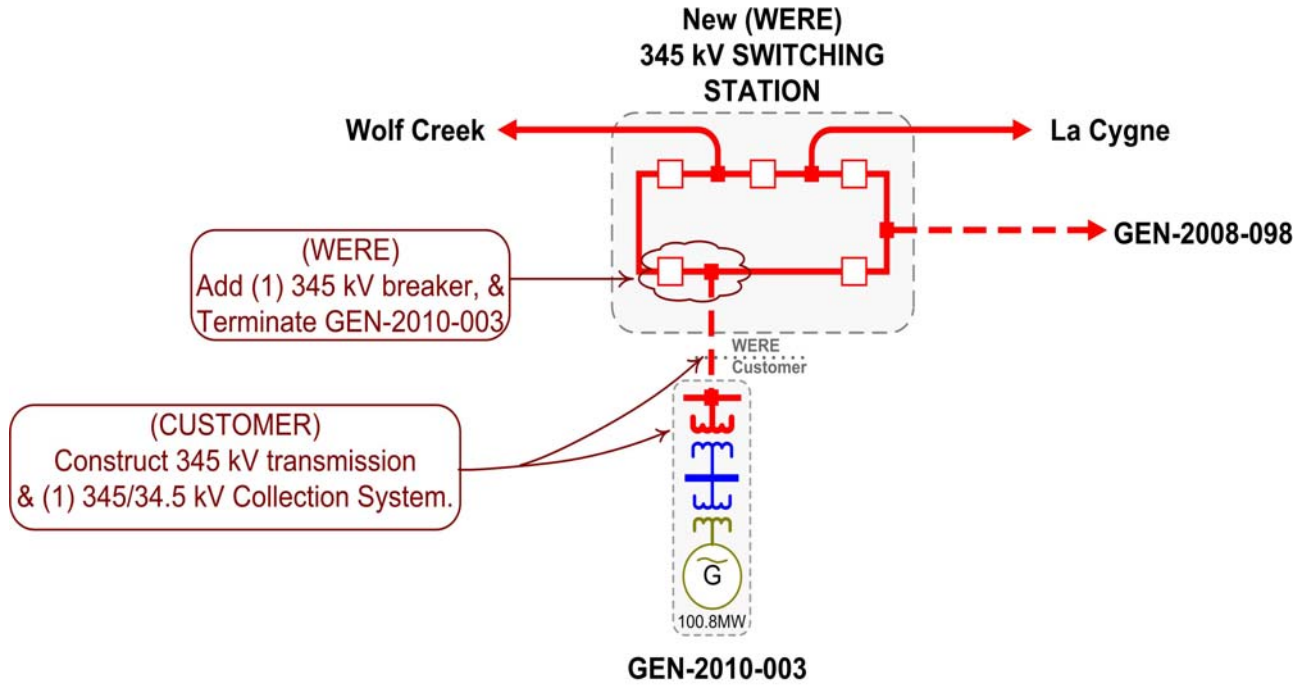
New (WERE)
345 kV SWITCHING
STATION

Wolf Creek

La Cygne

GEN-2008-098

(WERE)
Add (1) 345 kV breaker, &
Terminate GEN-2010-003

WERE
Customer

(CUSTOMER)
Construct 345 kV transmission
& (1) 345/34.5 kV Collection System.

G

100.8MW

GEN-2010-003